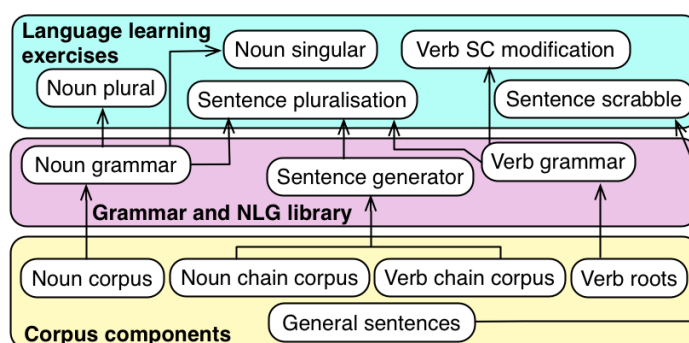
Language learning exercises

Noun singular

Verb SC modification

Noun plural

Sentence pluralisation

Sentence scrabble

Noun grammar

Verb grammar

Sentence generator

Grammar and NLG library

Noun corpus

Noun chain corpus

Verb chain corpus

Verb roots

General sentences

Corpus components